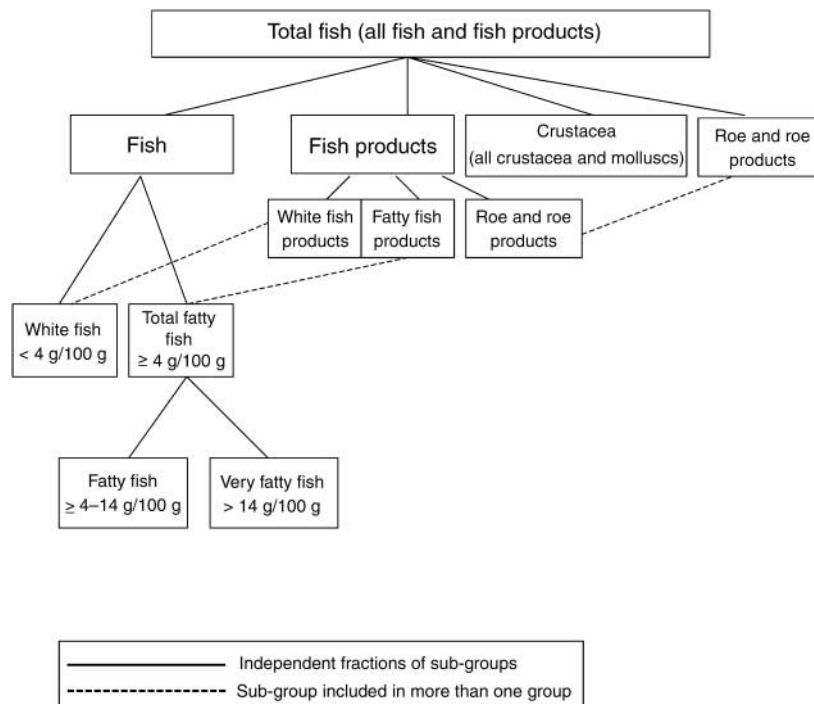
Total fish (all fish and fish products)

Fish

Fish products

Crustacea (all crustacea and molluscs)

Roe and roe products

White fish products

Fatty fish products

Roe and roe products

White fish $< 4$ g/100 g

Total fatty fish $\geq 4$ g/100 g

Fatty fish $\geq 4$–14 g/100 g

Very fatty fish $> 14$ g/100 g

Independent fractions of sub-groups

Sub-group included in more than one group